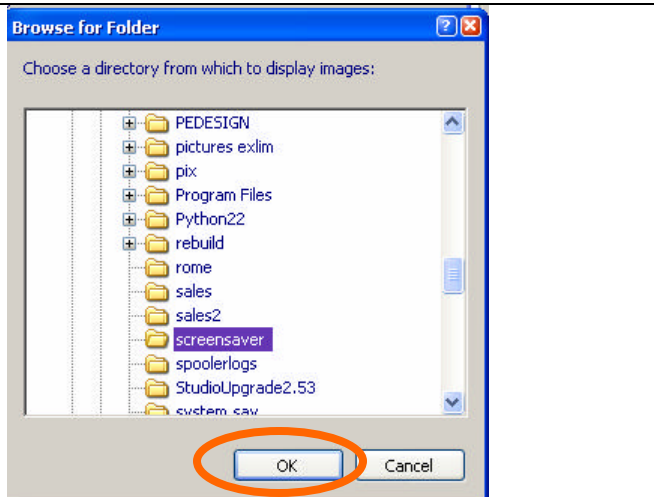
Browse for Folder

Choose a directory from which to display images:

PEDESIGN
pictures exlim
pix
Program Files
Python22
rebuild
rome
sales
sales2
screensaver
spoolerlogs
StudioUpgrade2.53
system sav

OK
Cancel